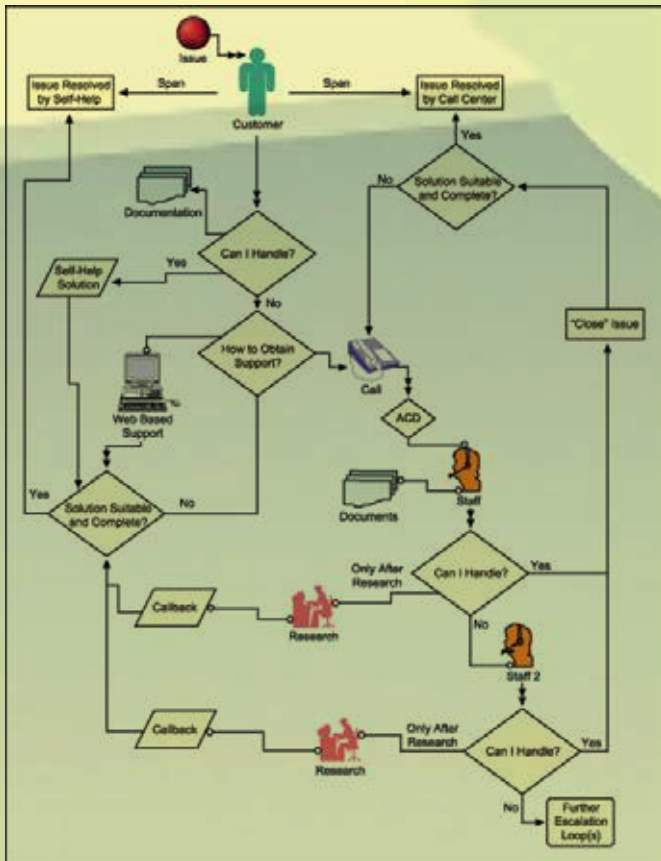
Issue

Issue Resolved by Self-Help

Span

Customer

Span

Issue Resolved by Call Center

Yes

No

Solution Suitable and Complete?

Documentation

Can I Handle?

Yes

Self-Help Solution

No

How to Obtain Support?

"Close" Issue

Web Based Support

Call

ACD

Yes

Solution Suitable and Complete?

No

Documents

Staff

Only After Research

Can I Handle?

Yes

Callback

Research

No

Staff 2

Callback

Research

Only After Research

Can I Handle?

Yes

No

Further Escalation Loop(s)